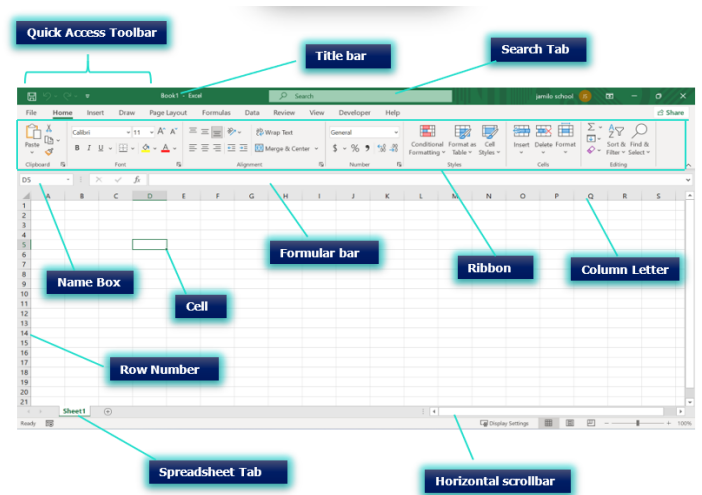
Quick Access Toolbar

Title bar

Search Tab

Book1 - Excel

Search

jamilo school

File Home Insert Draw Page Layout Formulas Data Review View Developer Help

Share

Paste

Clipboard

Calibri 11

B I U

Font

Wrap Text

Merge & Center

Alignment

General

$ % 9

Number

Conditional Formatting

Format as Table

Cell Styles

Styles

Insert Delete Format

Cells

Sort & Filter

Find & Select

Editing

D5

fx

A B C D E F G H I J K L M N O P Q R S

1
2
3
4
5
6
7
8
9
10
11
12
13
14
15
16
17
18
19
20
21

Formular bar

Ribbon

Column Letter

Name Box

Cell

Row Number

Sheet1

Ready

Display Settings

100%

Spreadsheet Tab

Horizontal scrollbar